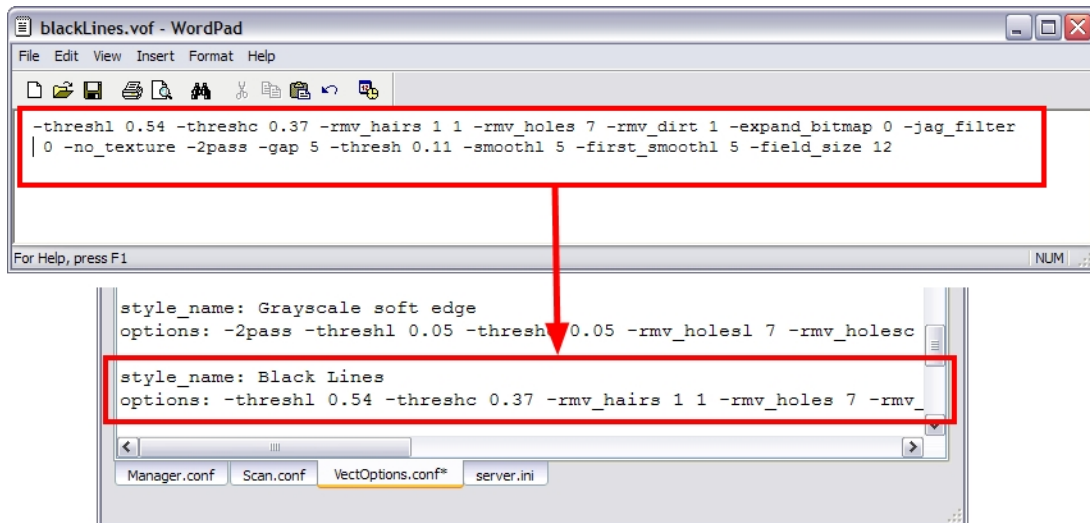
blackLines.vof - WordPad

File Edit View Insert Format Help

-threshl 0.54 -threshc 0.37 -rmv_hairs 1 1 -rmv_holes 7 -rmv_dirt 1 -expand_bitmap 0 -jag_filter 0 -no_texture -2pass -gap 5 -thresh 0.11 -smoothl 5 -first_smoothl 5 -field_size 12

For Help, press F1

NUM

style_name: Grayscale soft edge
options: -2pass -threshl 0.05 -thresh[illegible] 0.05 -rmv_holesl 7 -rmv_holesc

style_name: Black Lines
options: -threshl 0.54 -threshc 0.37 -rmv_hairs 1 1 -rmv_holes 7 -rmv_

Manager.conf | Scan.conf | VectOptions.conf* | server.ini